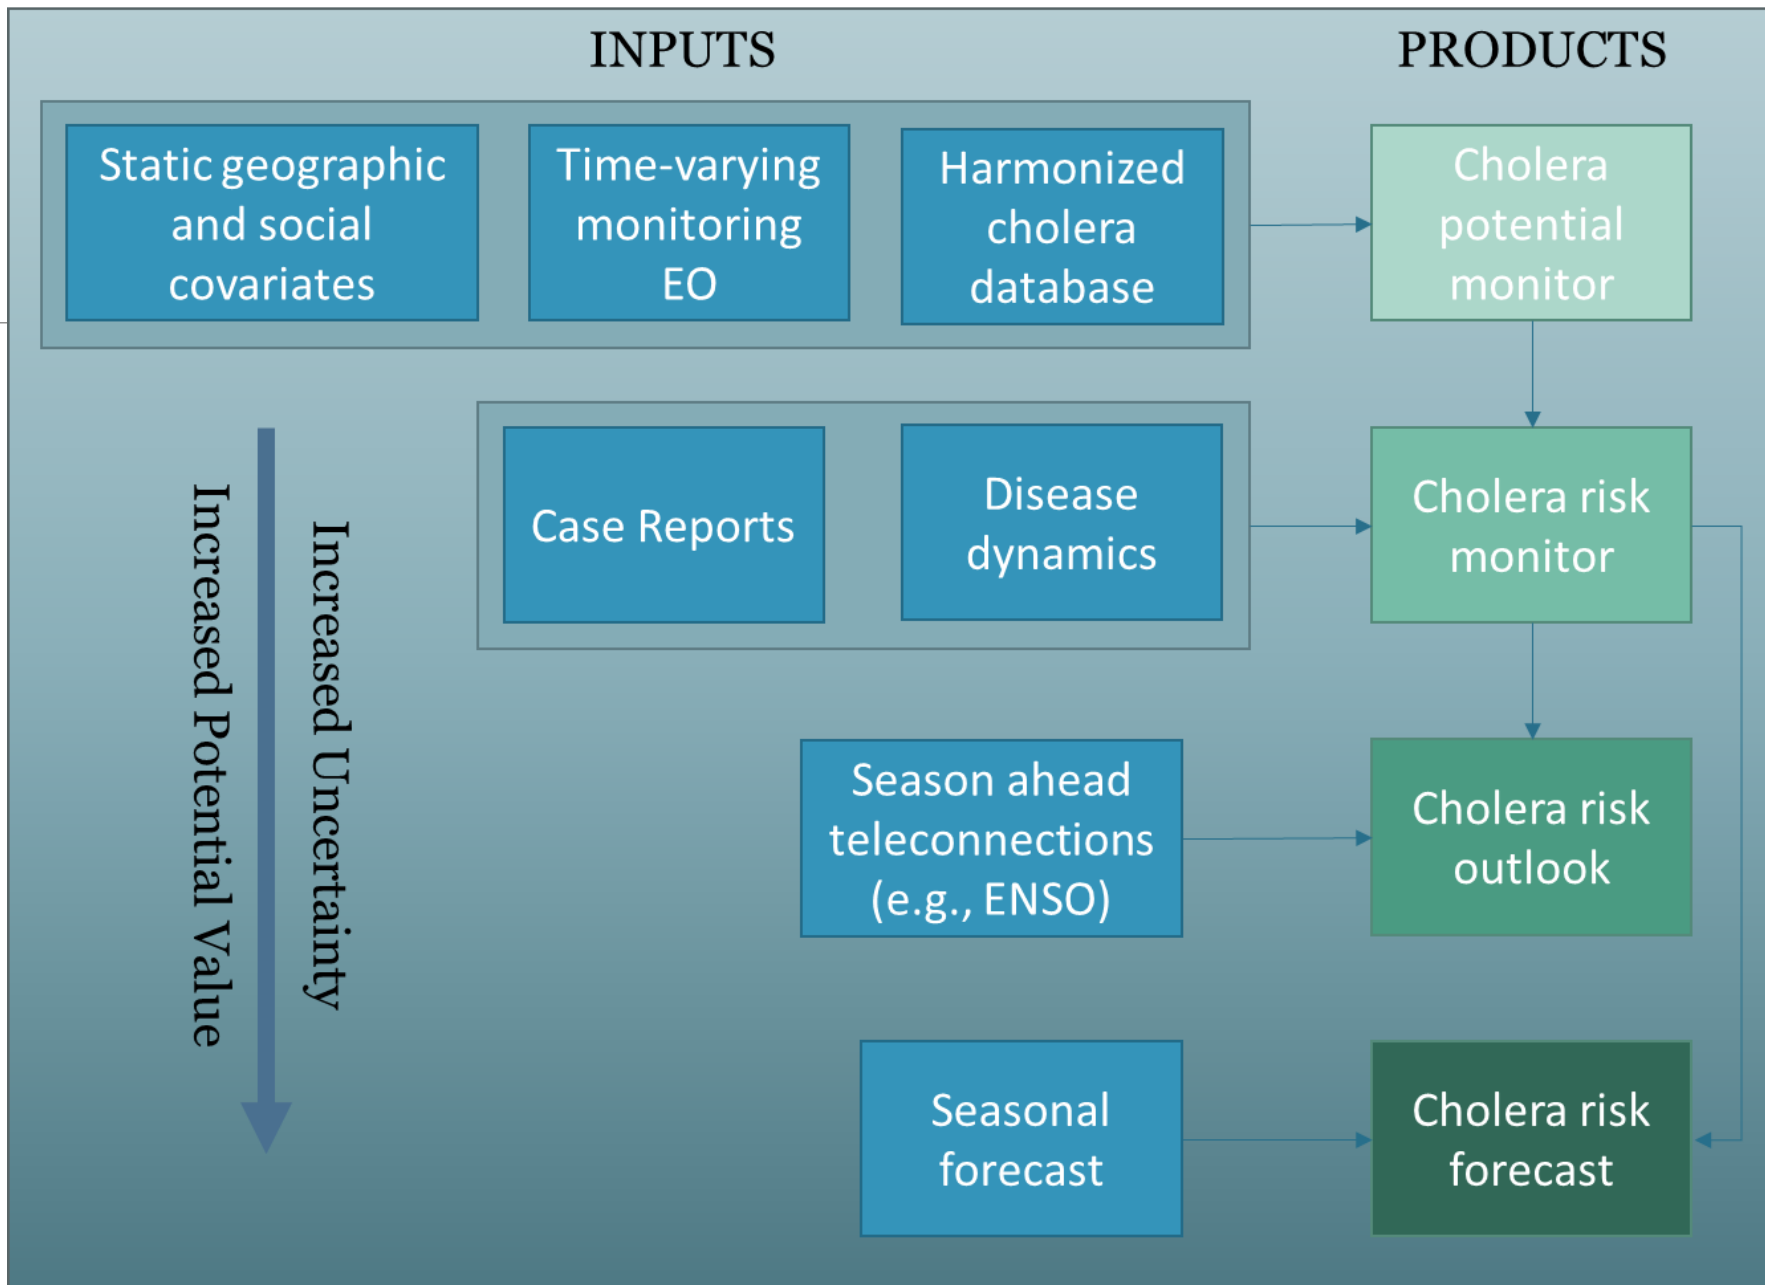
INPUTS

PRODUCTS

Static geographic and social covariates

Time-varying monitoring EO

Harmonized cholera database

Cholera potential monitor

Increased Potential Value

Increased Uncertainty

Case Reports

Disease dynamics

Cholera risk monitor

Season ahead teleconnections (e.g., ENSO)

Cholera risk outlook

Seasonal forecast

Cholera risk forecast